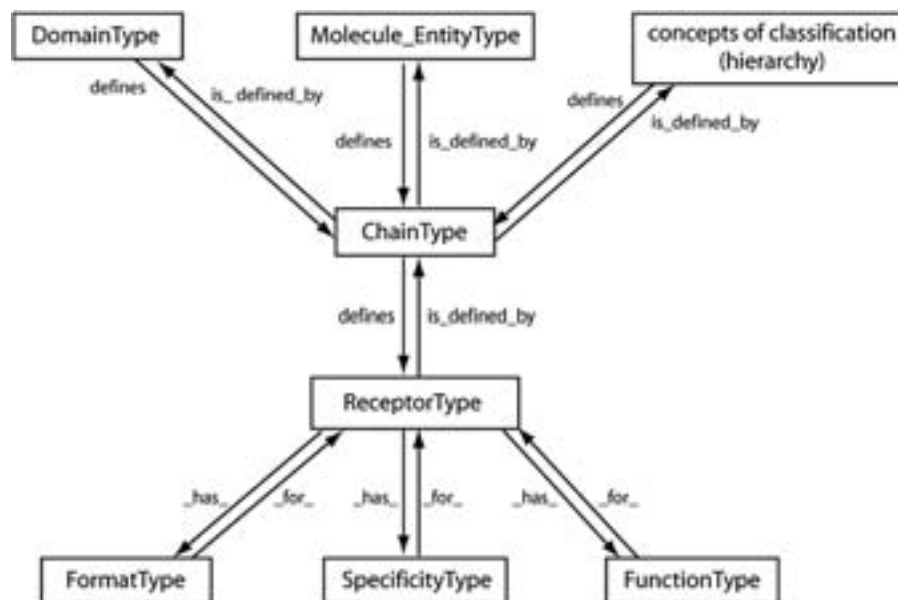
DomainType

Molecule_EntityType

concepts of classification (hierarchy)

defines

is_ defined_by

defines

is_defined_by

defines

is_defined_by

ChainType

defines

is_defined_by

ReceptorType

_has_

_for_

_has_

_for_

_has_

_for_

FormatType

SpecificityType

FunctionType